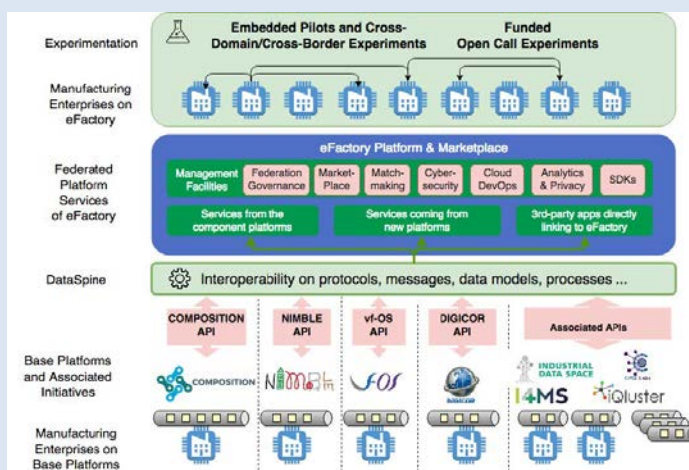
Experimentation

Embedded Pilots and Cross-Domain/Cross-Border Experiments

Funded Open Call Experiments

Manufacturing Enterprises on eFactory

Federated Platform Services of eFactory

eFactory Platform & Marketplace

Management Facilities

Federation Governance

Market-Place

Match-making

Cyber-security

Cloud DevOps

Analytics & Privacy

SDKs

Services from the component platforms

Services coming from new platforms

3rd-party apps directly linking to eFactory

DataSpine

Interoperability on protocols, messages, data models, processes ...

COMPOSITION API

NIMBLE API

vf-OS API

DIGICOR API

Associated APIs

Base Platforms and Associated Initiatives

COMPOSITION

NIMBLE

vf-OS

DIGICOR

INDUSTRIAL DATA SPACE

I4MS

iQluster

Manufacturing Enterprises on Base Platforms